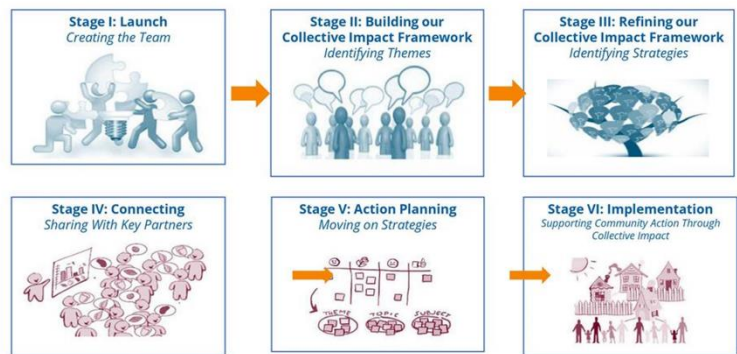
Stage I: Launch
Creating the Team

Stage II: Building our Collective Impact Framework
Identifying Themes

Stage III: Refining our Collective Impact Framework
Identifying Strategies

Stage IV: Connecting
Sharing With Key Partners

Stage V: Action Planning
Moving on Strategies

THEME TOPIC SUBJECT

Stage VI: Implementation
Supporting Community Action Through Collective Impact